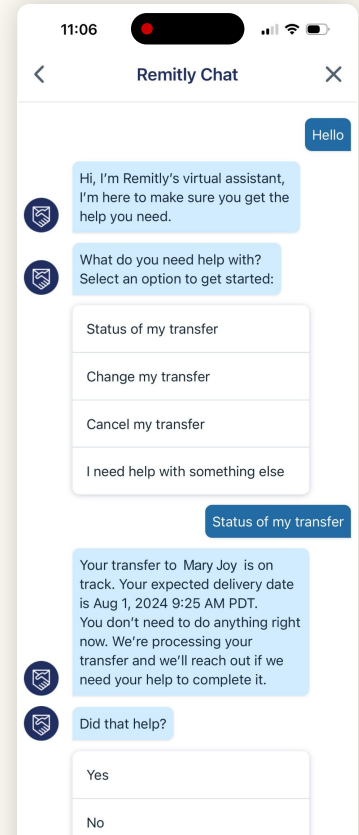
11:06

Remitly Chat

Hello

Hi, I'm Remitly's virtual assistant, I'm here to make sure you get the help you need.

What do you need help with? Select an option to get started:

Status of my transfer

Change my transfer

Cancel my transfer

I need help with something else

Status of my transfer

Your transfer to Mary Joy is on track. Your expected delivery date is Aug 1, 2024 9:25 AM PDT. You don't need to do anything right now. We're processing your transfer and we'll reach out if we need your help to complete it.

Did that help?

Yes

No